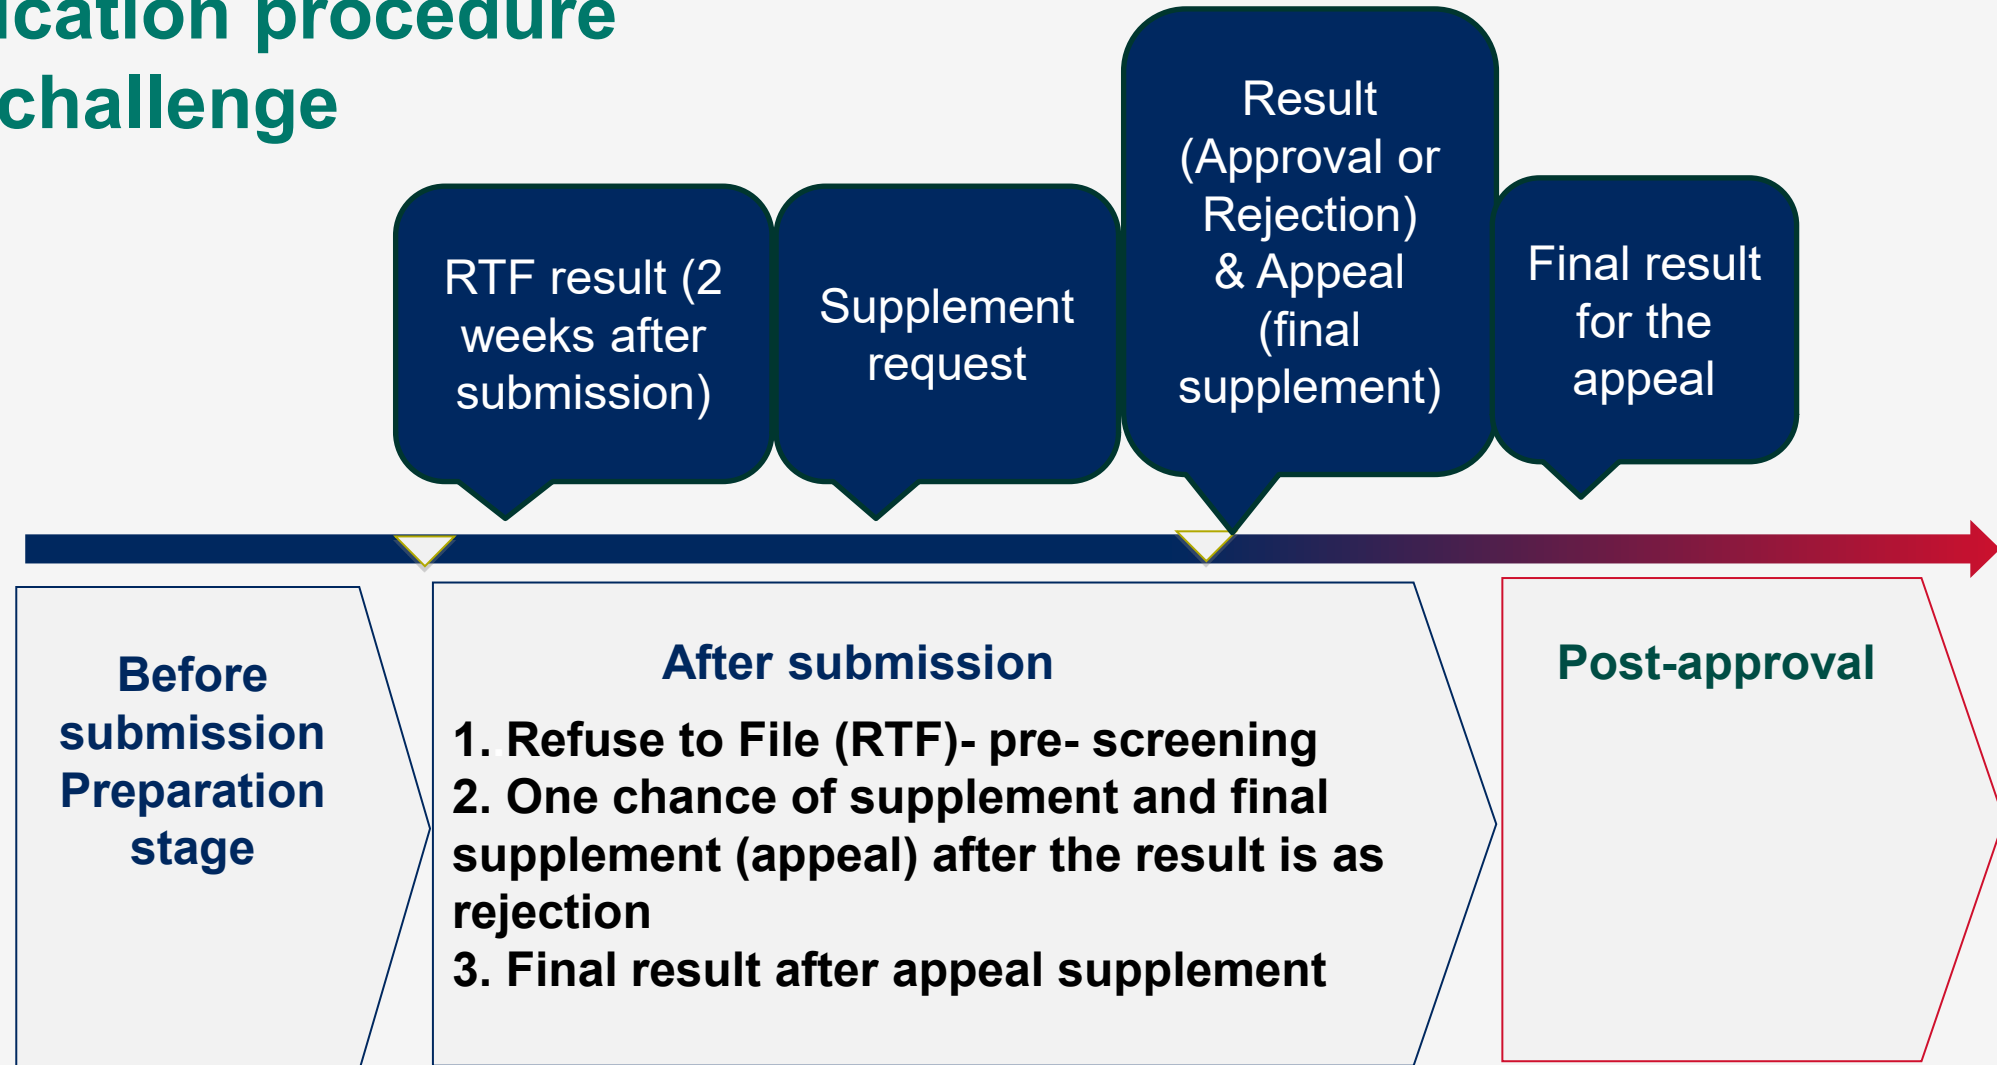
ication procedure
challenge

RTF result (2 weeks after submission)

Supplement request

Result (Approval or Rejection) & Appeal (final supplement)

Final result for the appeal

Before submission Preparation stage

After submission

1. Refuse to File (RTF)- pre- screening
2. One chance of supplement and final supplement (appeal) after the result is as rejection
3. Final result after appeal supplement

Post-approval